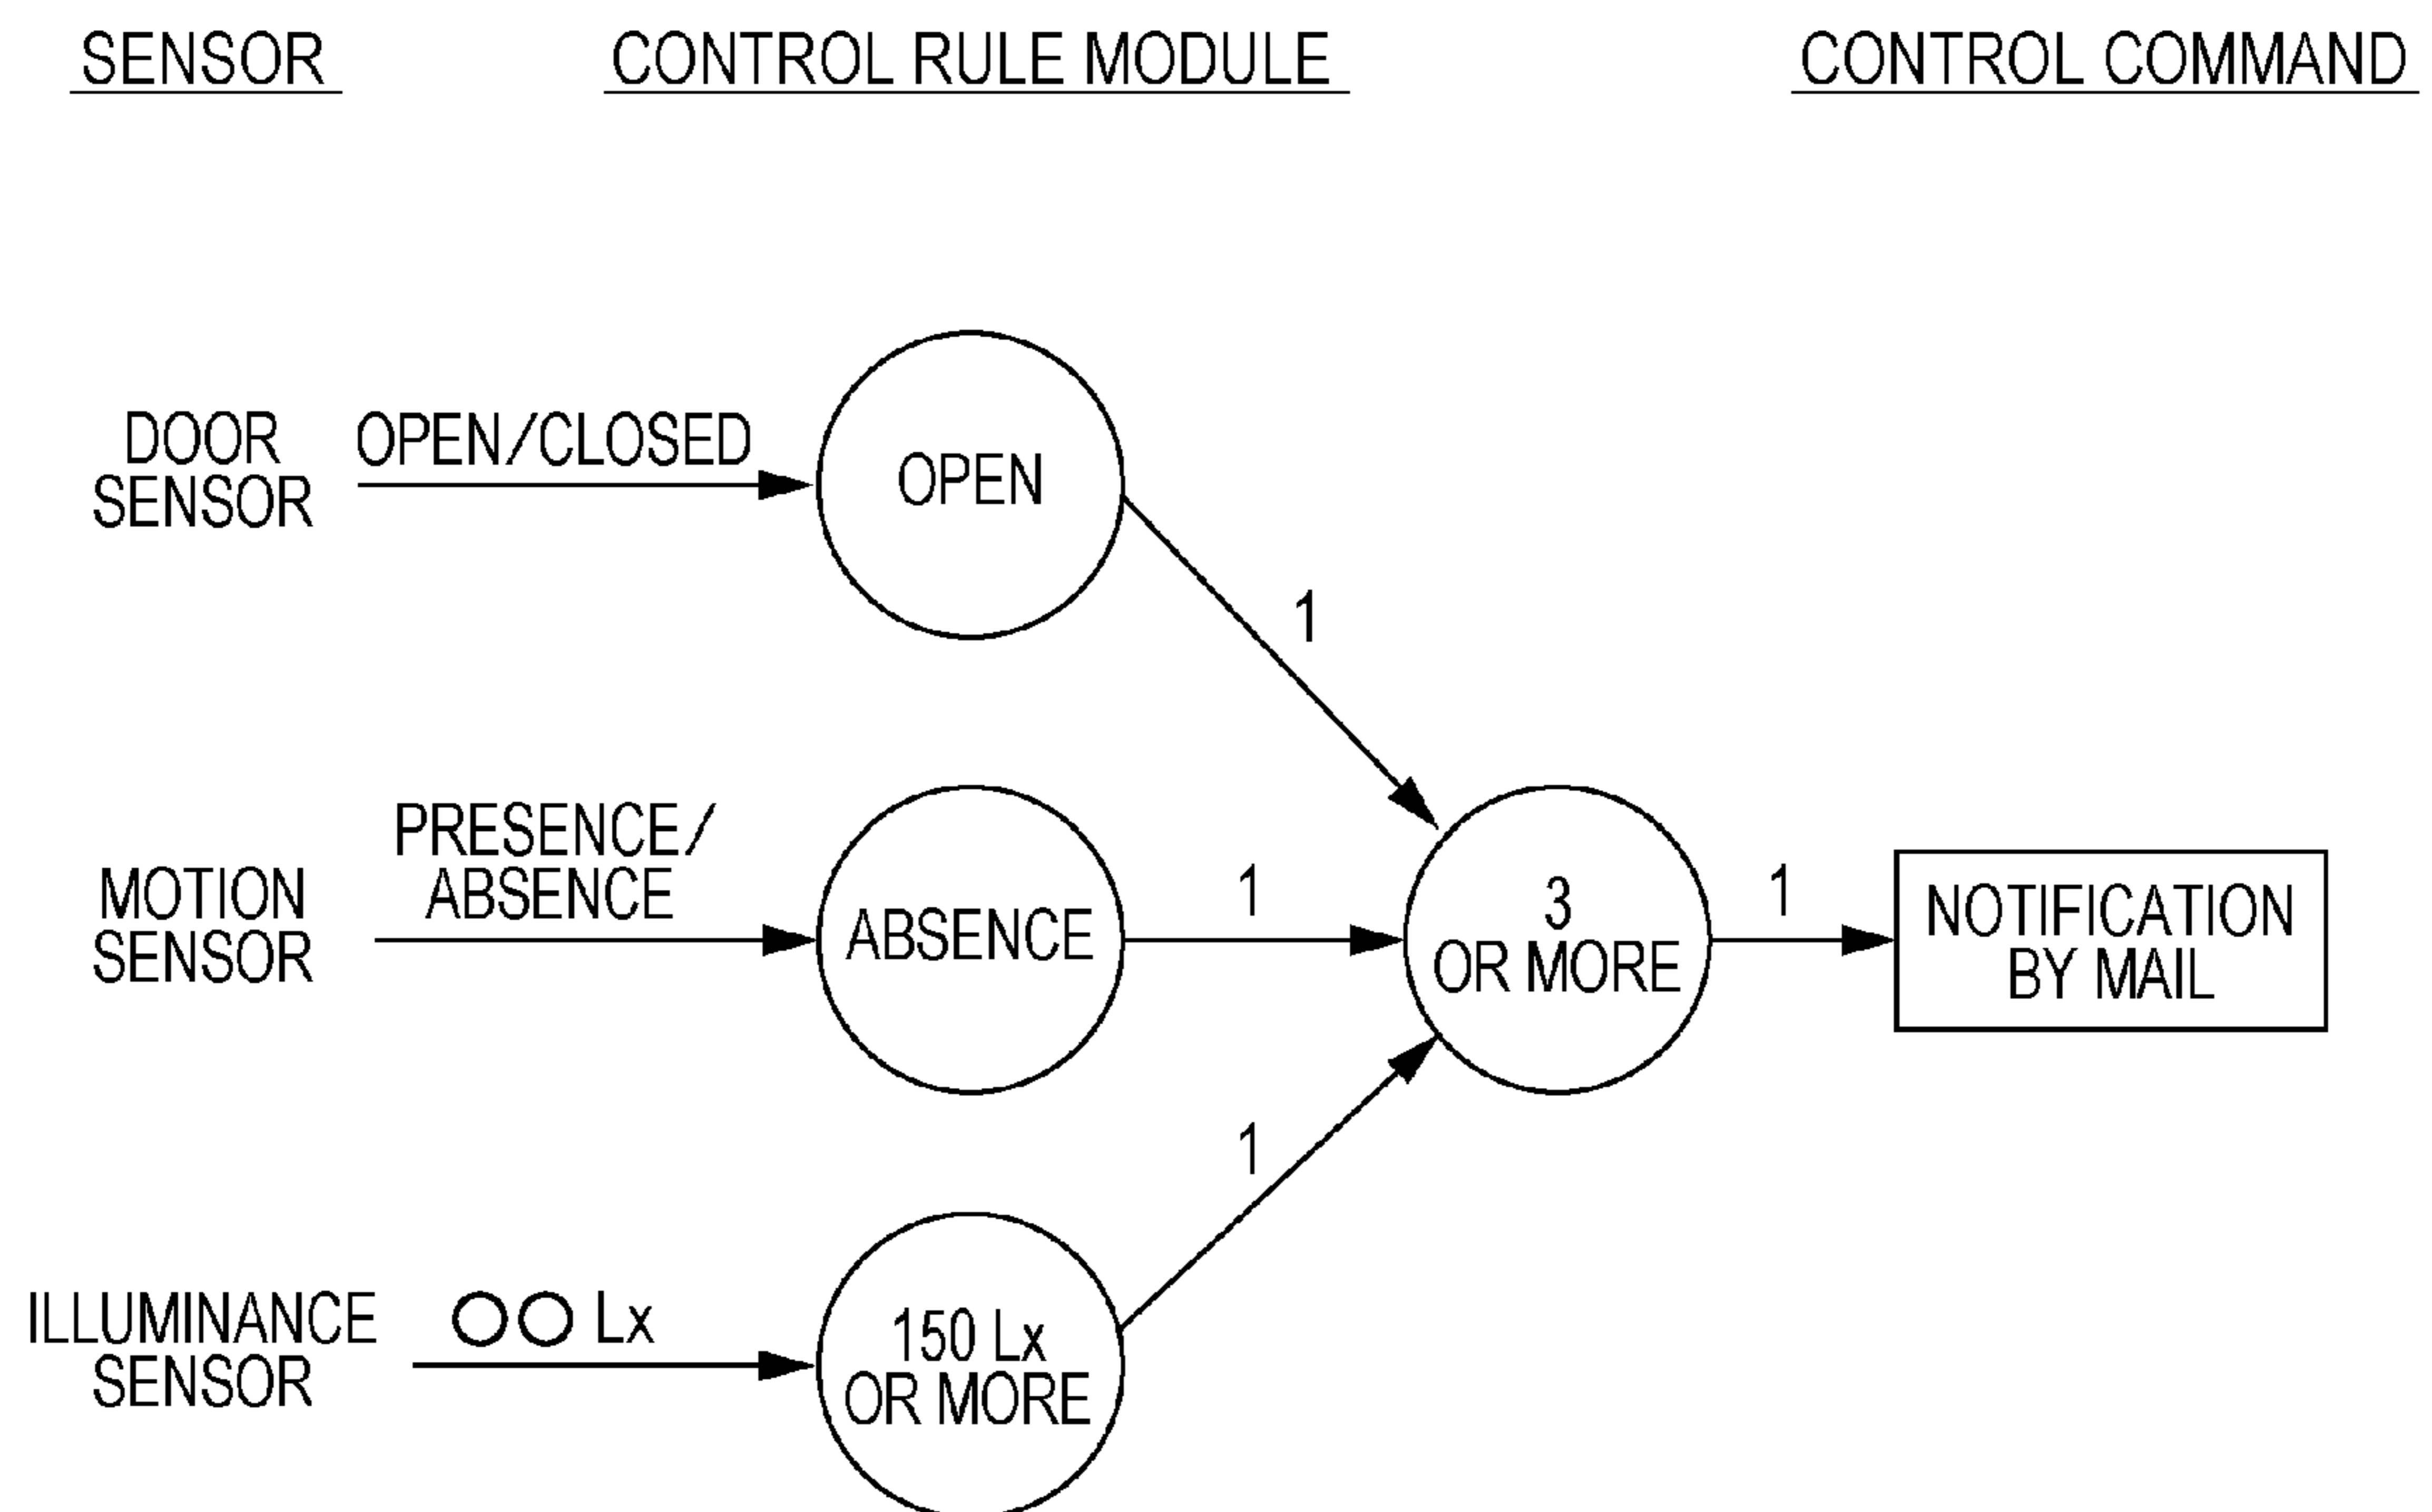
SENSOR

CONTROL RULE MODULE

CONTROL COMMAND

DOOR SENSOR

OPEN/CLOSED

OPEN

1

MOTION SENSOR

PRESENCE/ ABSENCE

ABSENCE

1

3 OR MORE

1

NOTIFICATION BY MAIL

1

ILLUMINANCE SENSOR

○○ Lx

150 Lx OR MORE